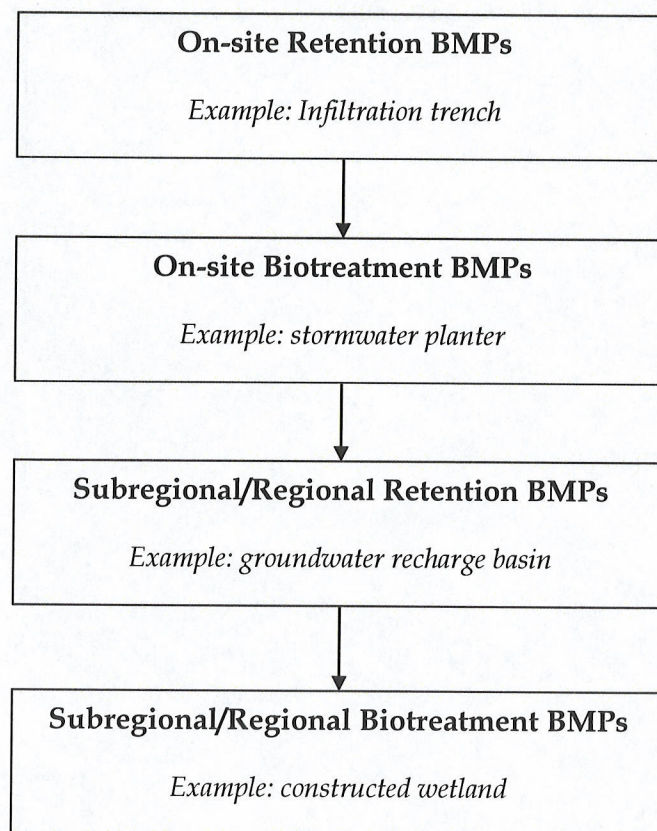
On-site Retention BMPs

Example: Infiltration trench

On-site Biotreatment BMPs

Example: stormwater planter

Subregional/Regional Retention BMPs

Example: groundwater recharge basin

Subregional/Regional Biotreatment BMPs

Example: constructed wetland